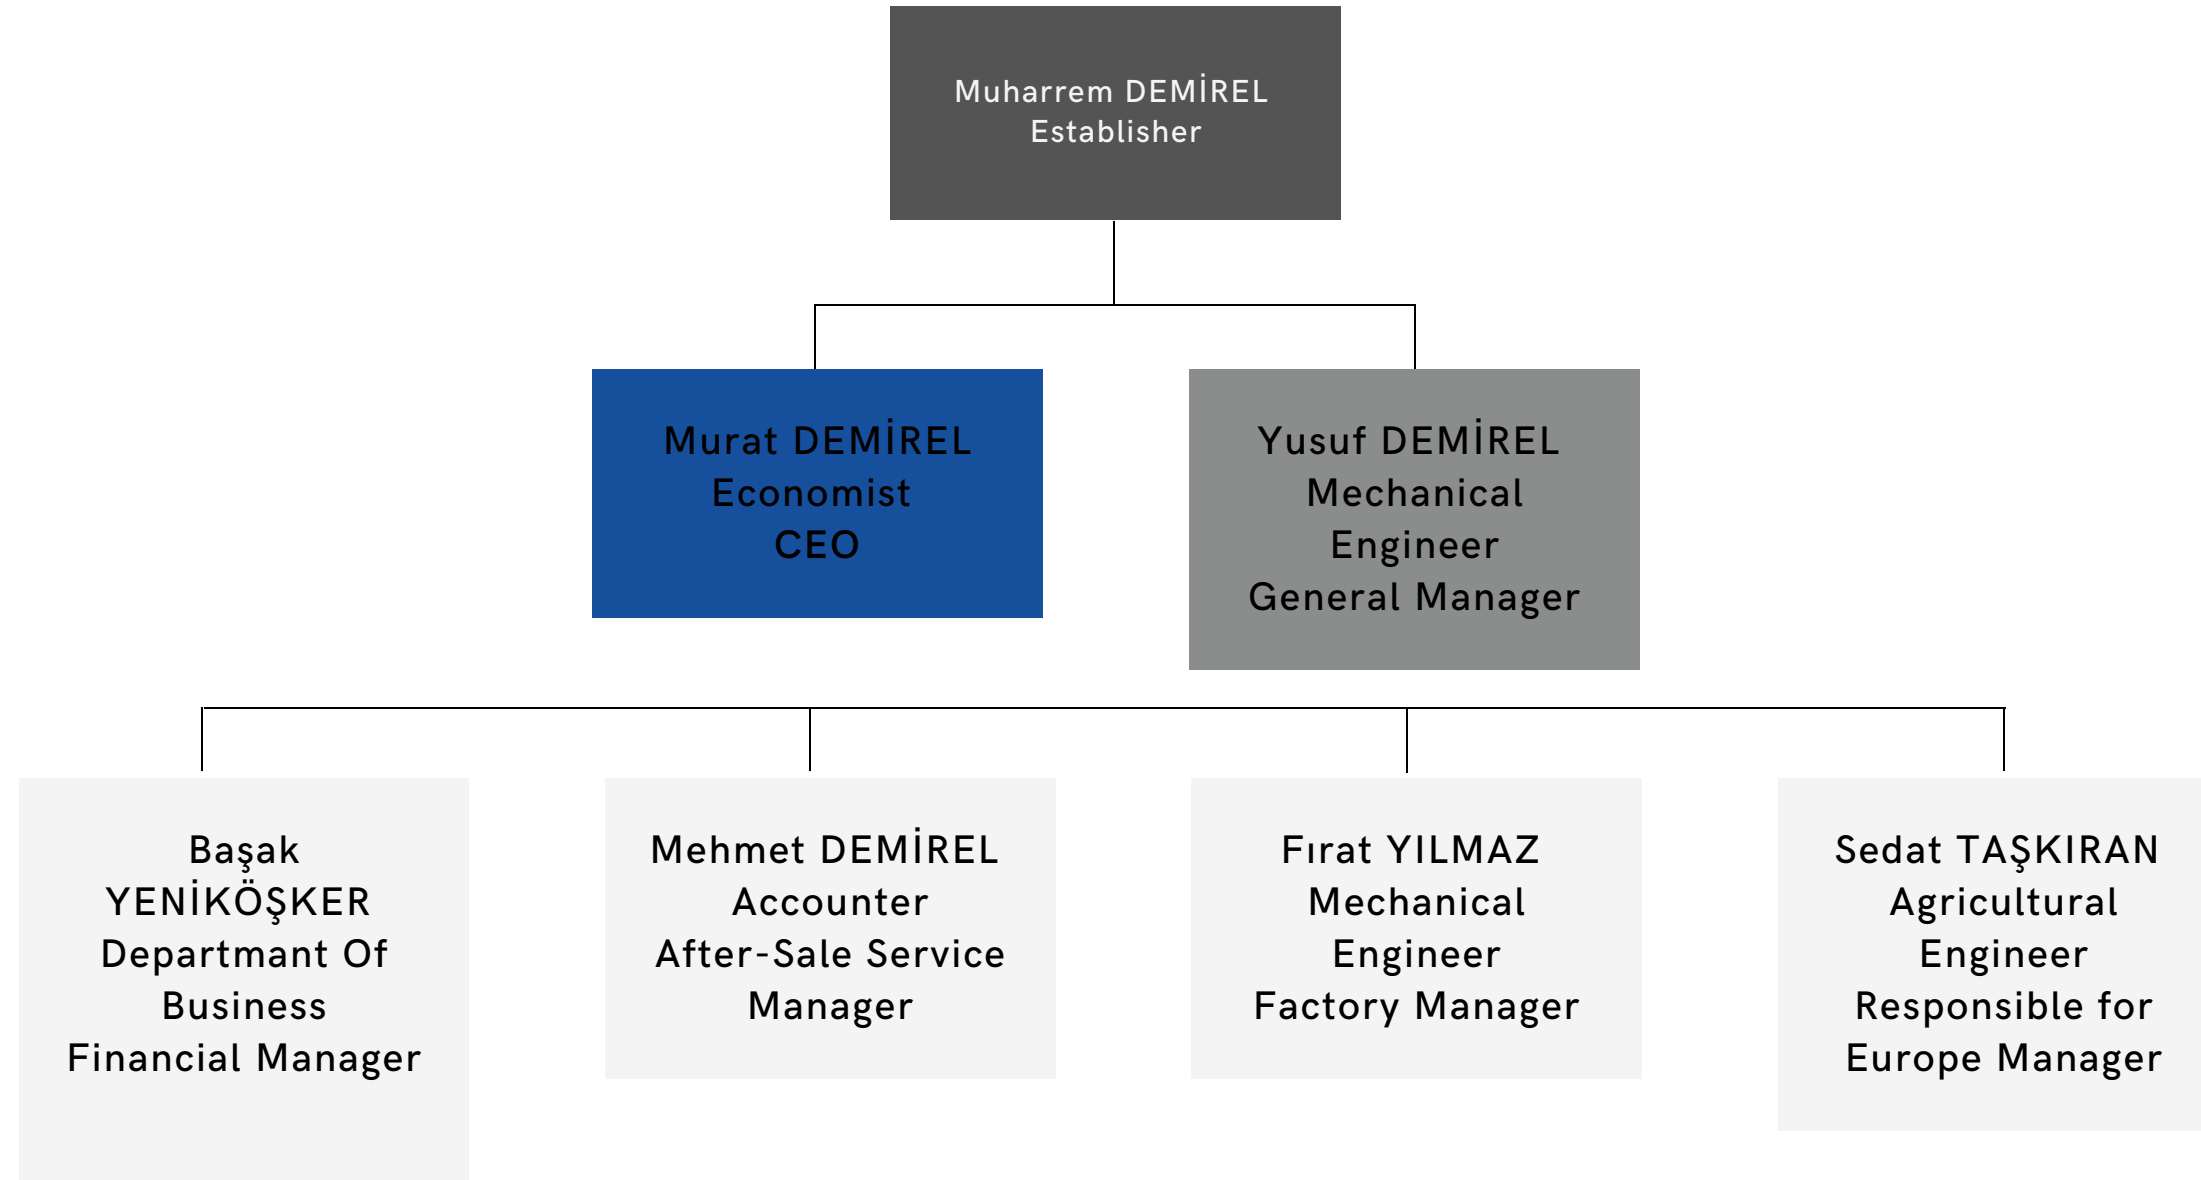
Muharrem DEMİREL
Establisher

Murat DEMİREL
Economist
CEO

Yusuf DEMİREL
Mechanical Engineer
General Manager

Başak YENİKÖŞKER
Departmant Of Business
Financial Manager

Mehmet DEMİREL
Accounter
After-Sale Service Manager

Fırat YILMAZ
Mechanical Engineer
Factory Manager

Sedat TAŞKIRAN
Agricultural Engineer
Responsible for Europe Manager